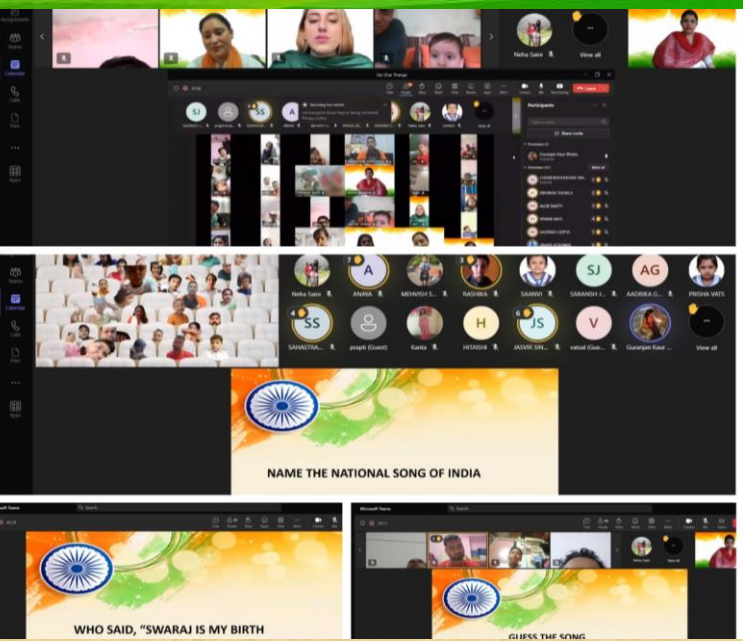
Neha Saini

View all

Participants

Share invite

SJ

SS

A

Neha Saini

ANAYA

MEHVISH S...

RASHIKA

SAANVI

SARANSH J...

AADRIKA G...

PRISHA VATS

SAHASTRA...

prapti (Guest)

Kanta

HITAISHI

JASVIR SIN...

vatsal (Gue...

Gurarjan Kaur ...

View all

AG

SS

H

JS

V

NAME THE NATIONAL SONG OF INDIA

WHO SAID, "SWARAJ IS MY BIRTH

GUESS THE SONG